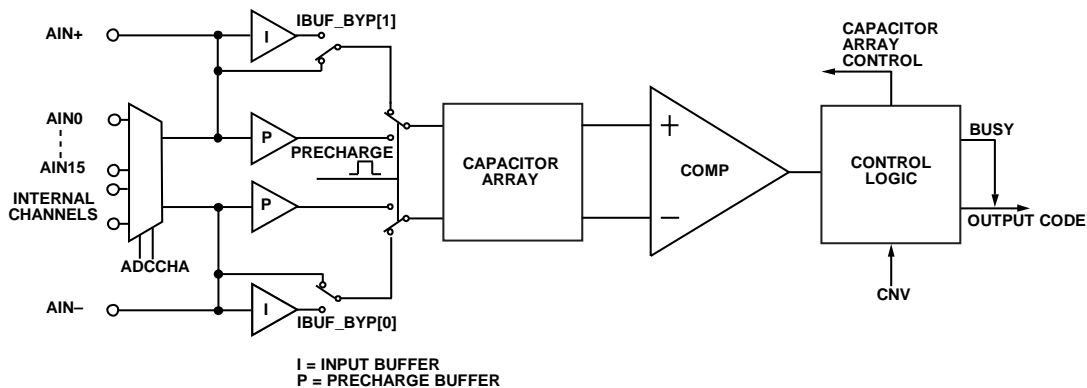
AIN+

IBUF_BYP[1]

I

AIN0

AIN15

INTERNAL CHANNELS

ADCCHA

P

PRECHARGE

P

AIN–

I

IBUF_BYP[0]

CAPACITOR ARRAY

+

–

COMP

CAPACITOR ARRAY CONTROL

CONTROL LOGIC

BUSY

OUTPUT CODE

CNV

I = INPUT BUFFER
P = PRECHARGE BUFFER